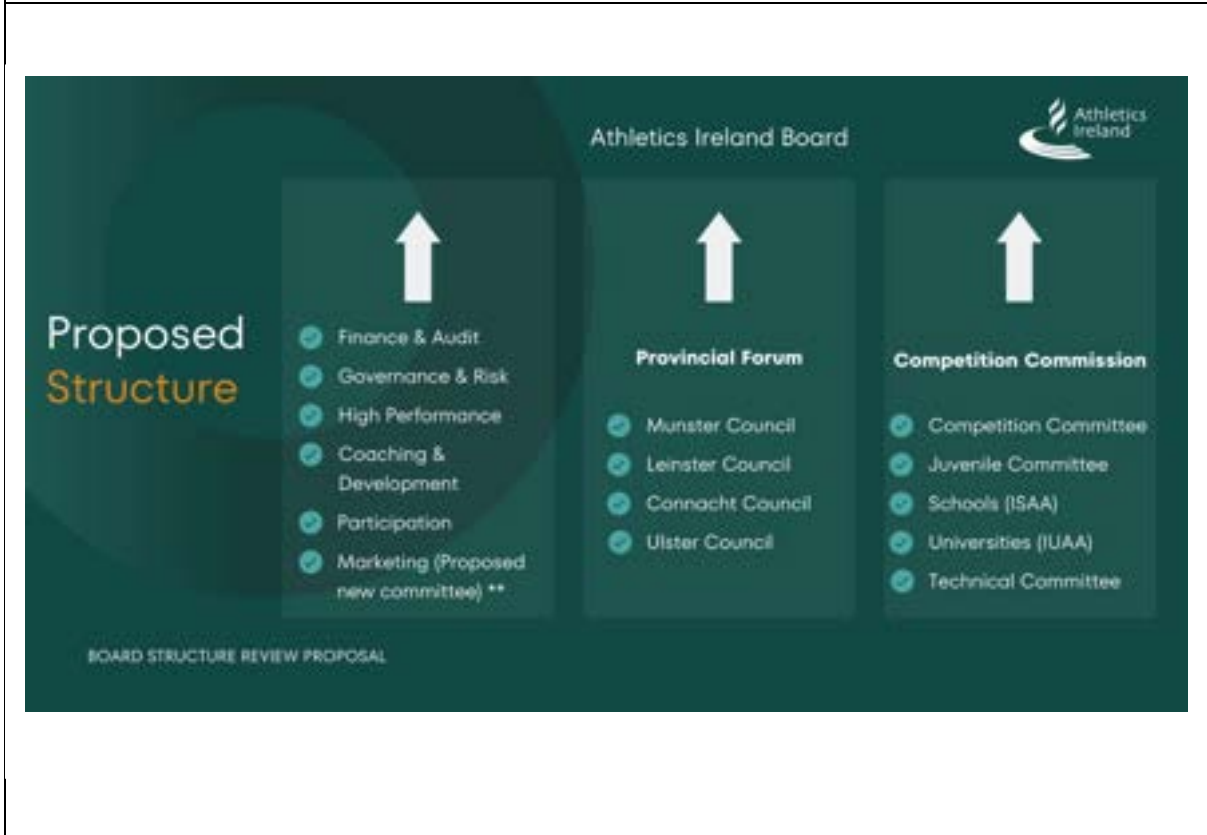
Athletics Ireland Board

Athletics Ireland

Proposed Structure

Finance & Audit
Governance & Risk
High Performance
Coaching & Development
Participation
Marketing (Proposed new committee) **

Provincial Forum

Munster Council
Leinster Council
Connacht Council
Ulster Council

Competition Commission

Competition Committee
Juvenile Committee
Schools (ISAA)
Universities (IUAA)
Technical Committee

BOARD STRUCTURE REVIEW PROPOSAL